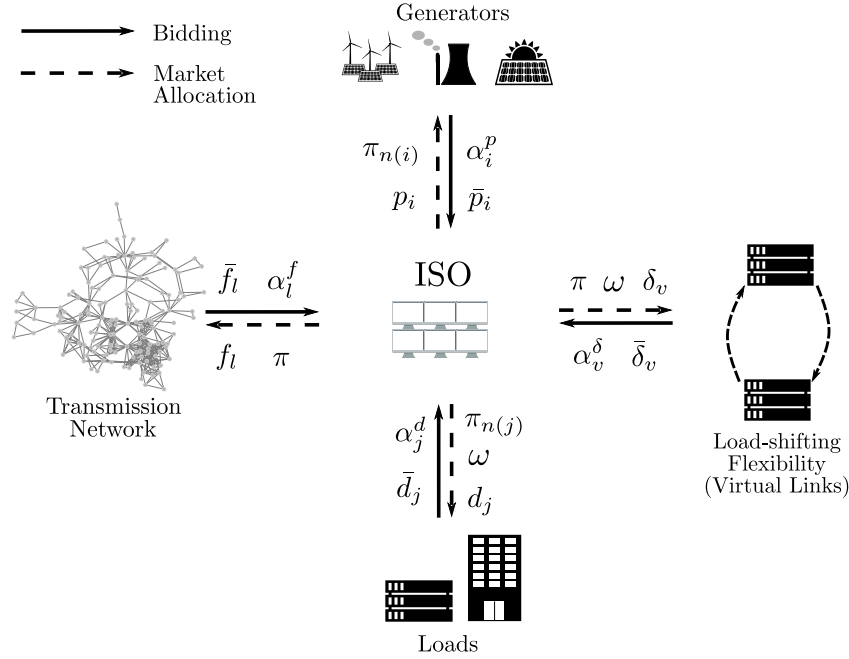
Bidding

Market Allocation

Generators

$\pi_{n(i)}$ $\alpha_i^p$

$p_i$ $\bar{p}_i$

$\bar{f}_l$ $\alpha_l^f$

$f_l$ $\pi$

ISO

$\pi$ $\omega$ $\delta_v$

$\alpha_v^\delta$ $\bar{\delta}_v$

Transmission Network

$\alpha_j^d$ $\pi_{n(j)}$

$\omega$

$\bar{d}_j$ $d_j$

Load-shifting Flexibility (Virtual Links)

Loads